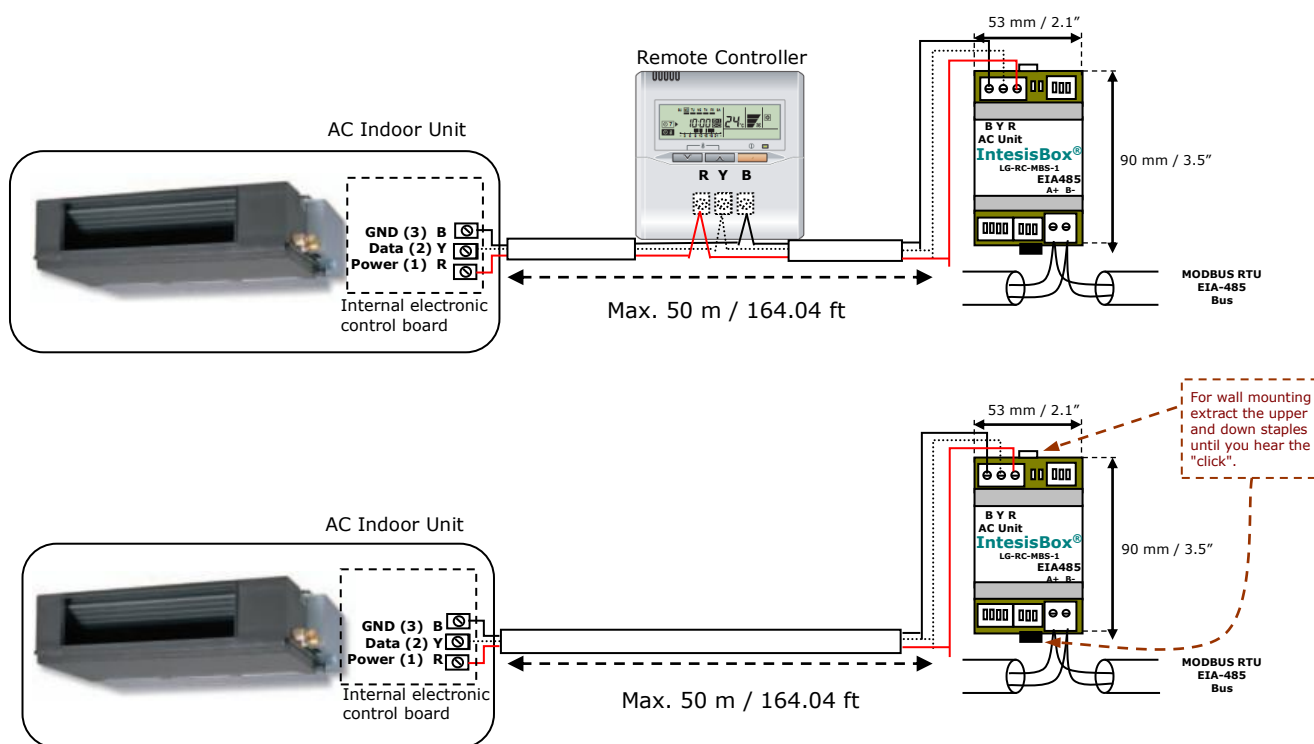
Remote Controller

AC Indoor Unit

GND (3) B
Data (2) Y
Power (1) R

Internal electronic control board

R Y B

53 mm / 2.1"

B Y R
AC Unit
IntesisBox®
LG-RC-MBS-1
EIA485
A+ B-

90 mm / 3.5"

MODBUS RTU
EIA-485
Bus

Max. 50 m / 164.04 ft

For wall mounting extract the upper and down staples until you hear the "click".

53 mm / 2.1"

AC Indoor Unit

B Y R
AC Unit
IntesisBox®
LG-RC-MBS-1
EIA485
A+ B-

90 mm / 3.5"

GND (3) B
Data (2) Y
Power (1) R

Internal electronic control board

Max. 50 m / 164.04 ft

MODBUS RTU
EIA-485
Bus